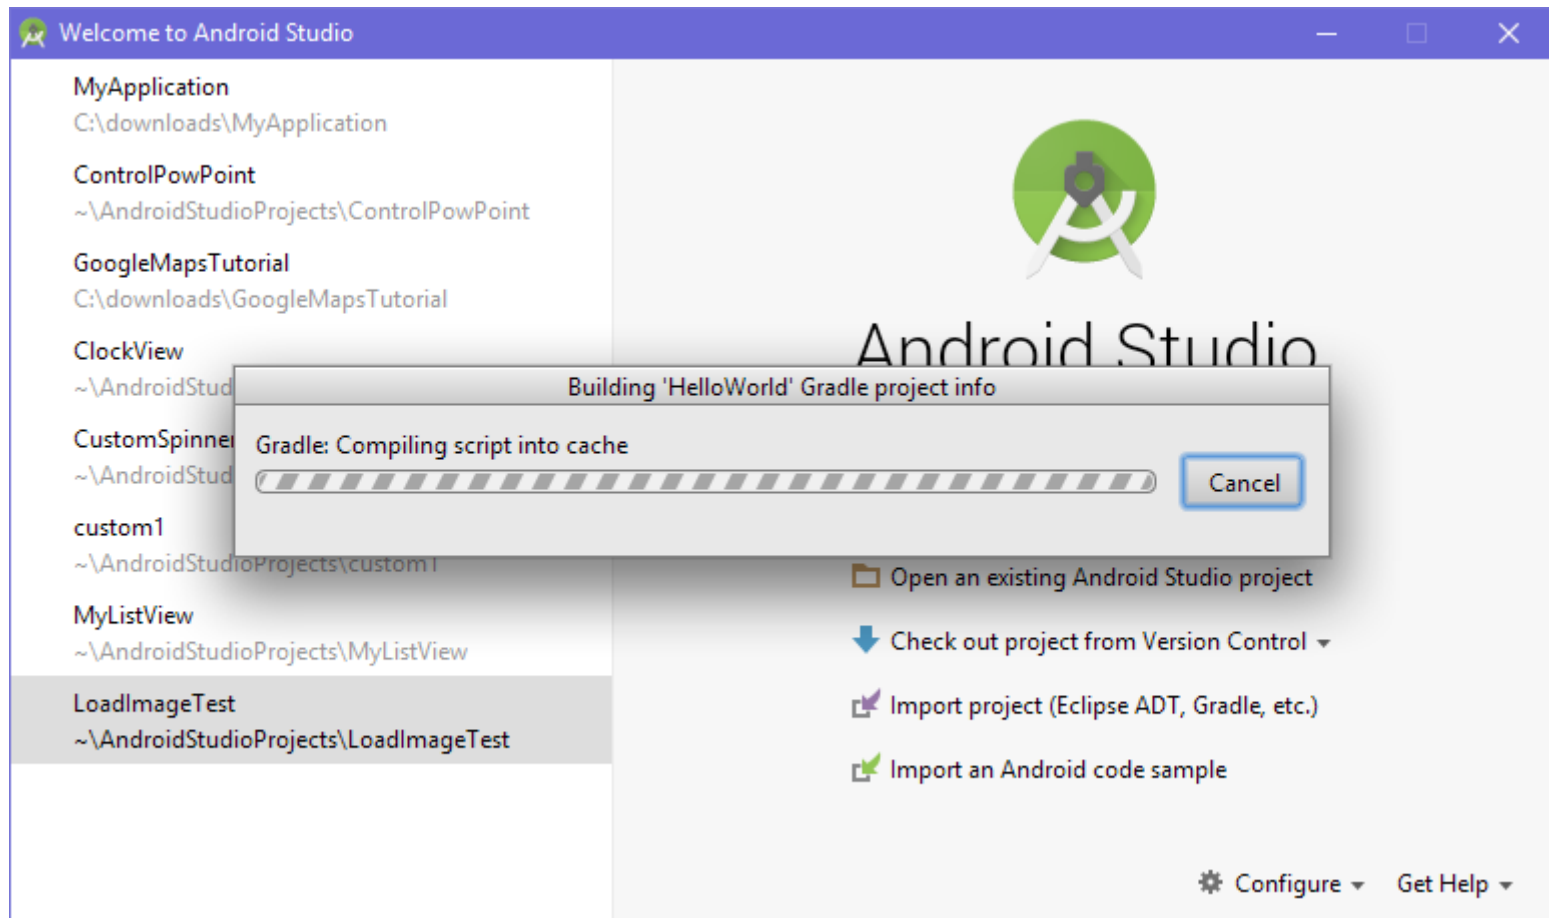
Welcome to Android Studio

MyApplication
C:\downloads\MyApplication

ControlPowPoint
~\AndroidStudioProjects\ControlPowPoint

GoogleMapsTutorial
C:\downloads\GoogleMapsTutorial

ClockView
~\AndroidStud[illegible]

CustomSpinne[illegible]
~\AndroidStud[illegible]

custom1
~\AndroidStudioProjects\custom1

MyListView
~\AndroidStudioProjects\MyListView

LoadImageTest
~\AndroidStudioProjects\LoadImageTest

Android Studio

Building 'HelloWorld' Gradle project info

Gradle: Compiling script into cache

Cancel

Open an existing Android Studio project

Check out project from Version Control

Import project (Eclipse ADT, Gradle, etc.)

Import an Android code sample

Configure

Get Help